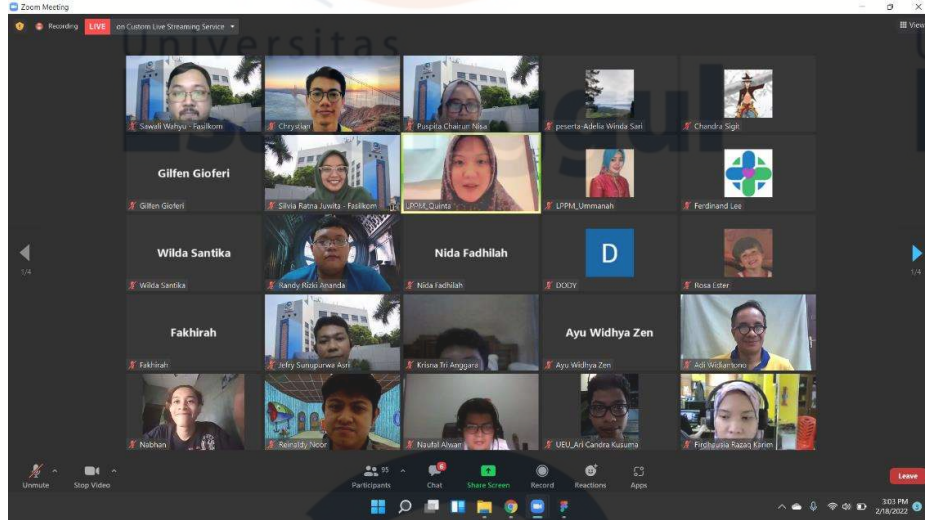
Zoom Meeting

Recording LIVE on Custom Live Streaming Service

View

Universitas

Sawali Wahyu - Fasilkom

Chrystian

Puspita Chairun Nisa

peserta-Adelia Winda Sari

Chandra Sigit

Gilfen Gioferi

Gilfen Gioferi

Silvia Ratna Juwita - Fasilkom

LPPM_Quinta

LPPM_Ummanah

Ferdinand Lee

Wilda Santika

Wilda Santika

Randy Rizki Ananda

Nida Fadhilah

Nida Fadhilah

D

DODY

Rosa Ester

1/4

1/4

Fakhirah

Fakhirah

Jefry Sunupurwa Asri

Krisna Tri Anggara

Ayu Widhya Zen

Ayu Widhya Zen

Adi Widiantono

Nabhan

Reinaldy Nicor

Naufal Alwan

UEU_Ari Candra Kusuma

Firdhausia Razaq Karim

Unmute

Stop Video

95

Participants

6

Chat

Share Screen

Record

Reactions

Apps

Leave

3:03 PM
2/18/2022